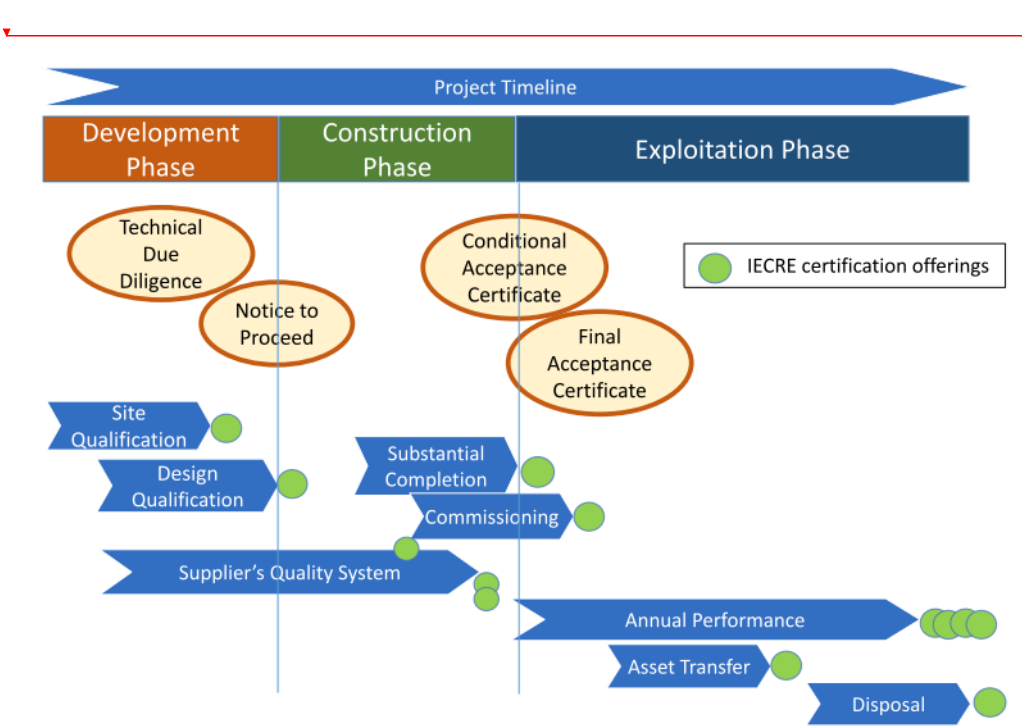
Project Timeline

Development Phase

Construction Phase

Exploitation Phase

Technical Due Diligence

Notice to Proceed

Conditional Acceptance Certificate

Final Acceptance Certificate

IECRE certification offerings

Site Qualification

Design Qualification

Substantial Completion

Commissioning

Supplier's Quality System

Annual Performance

Asset Transfer

Disposal